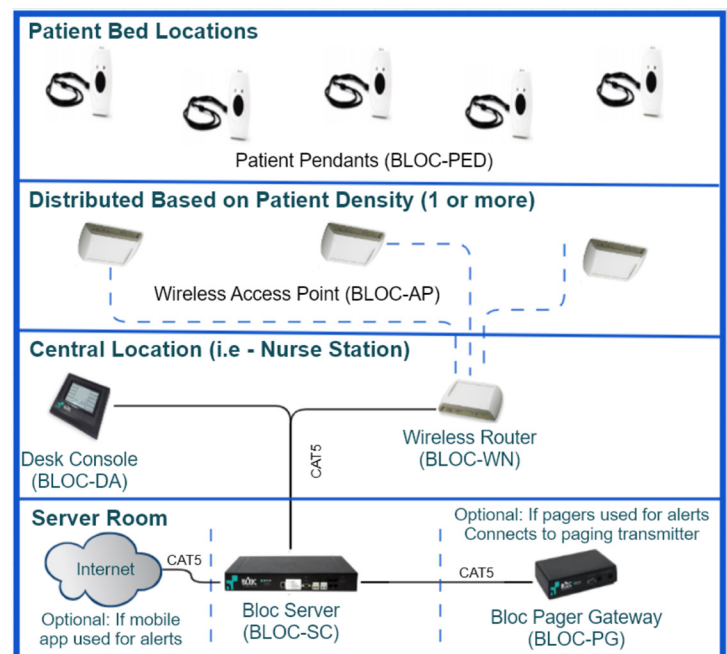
Patient Bed Locations

Patient Pendants (BLOC-PED)

Distributed Based on Patient Density (1 or more)

Wireless Access Point (BLOC-AP)

Central Location (i.e - Nurse Station)

Desk Console (BLOC-DA)

CAT5

Wireless Router (BLOC-WN)

Server Room

Optional: If pagers used for alerts Connects to paging transmitter

Internet

CAT5

CAT5

Optional: If mobile app used for alerts

Bloc Server (BLOC-SC)

Bloc Pager Gateway (BLOC-PG)